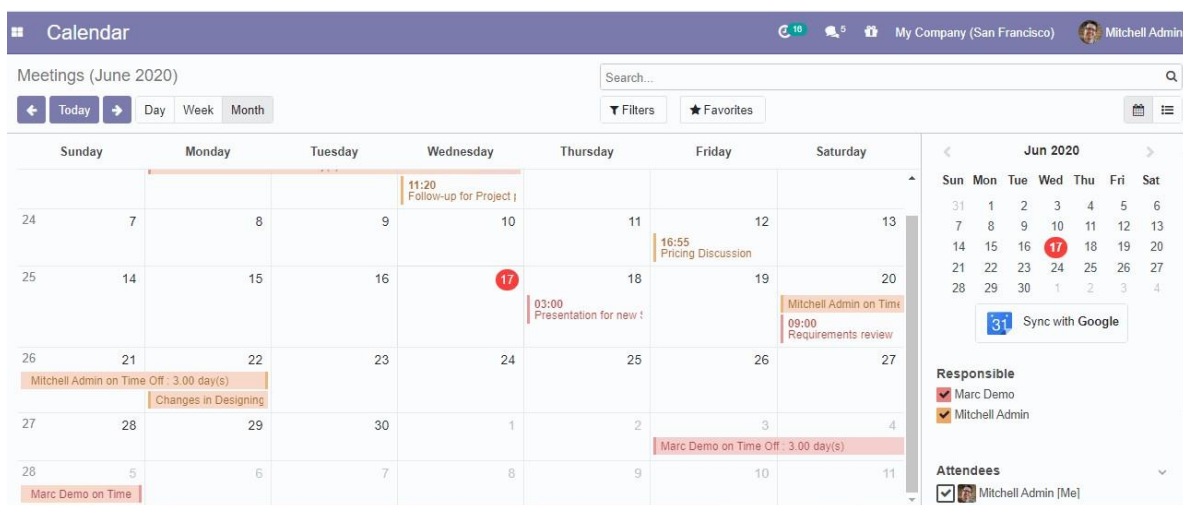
Calendar

10 5 My Company (San Francisco) Mitchell Admin

Meetings (June 2020)

Search...

Today Day Week Month

Filters Favorites

| | Sunday | Monday | Tuesday | Wednesday | Thursday | Friday | Saturday |
|---|---|---|---|---|---|---|---|
| | | | | 11:20 Follow-up for Project | | | |
| 24 | 7 | 8 | 9 | 10 | 11 | 12 16:55 Pricing Discussion | 13 |
| 25 | 14 | 15 | 16 | 17 | 18 03:00 Presentation for new | 19 | 20 Mitchell Admin on Time 09:00 Requirements review |
| 26 | 21 Mitchell Admin on Time Off : 3.00 day(s) | 22 Changes in Designing | 23 | 24 | 25 | 26 | 27 |
| 27 | 28 | 29 | 30 | 1 | 2 | 3 Marc Demo on Time Off : 3.00 day(s) | 4 |
| 28 | 5 Marc Demo on Time | 6 | 7 | 8 | 9 | 10 | 11 |

Jun 2020

| Sun | Mon | Tue | Wed | Thu | Fri | Sat |
|---|---|---|---|---|---|---|
| 31 | 1 | 2 | 3 | 4 | 5 | 6 |
| 7 | 8 | 9 | 10 | 11 | 12 | 13 |
| 14 | 15 | 16 | 17 | 18 | 19 | 20 |
| 21 | 22 | 23 | 24 | 25 | 26 | 27 |
| 28 | 29 | 30 | 1 | 2 | 3 | 4 |

31 Sync with Google

Responsible
Marc Demo
Mitchell Admin

Attendees
Mitchell Admin [Me]